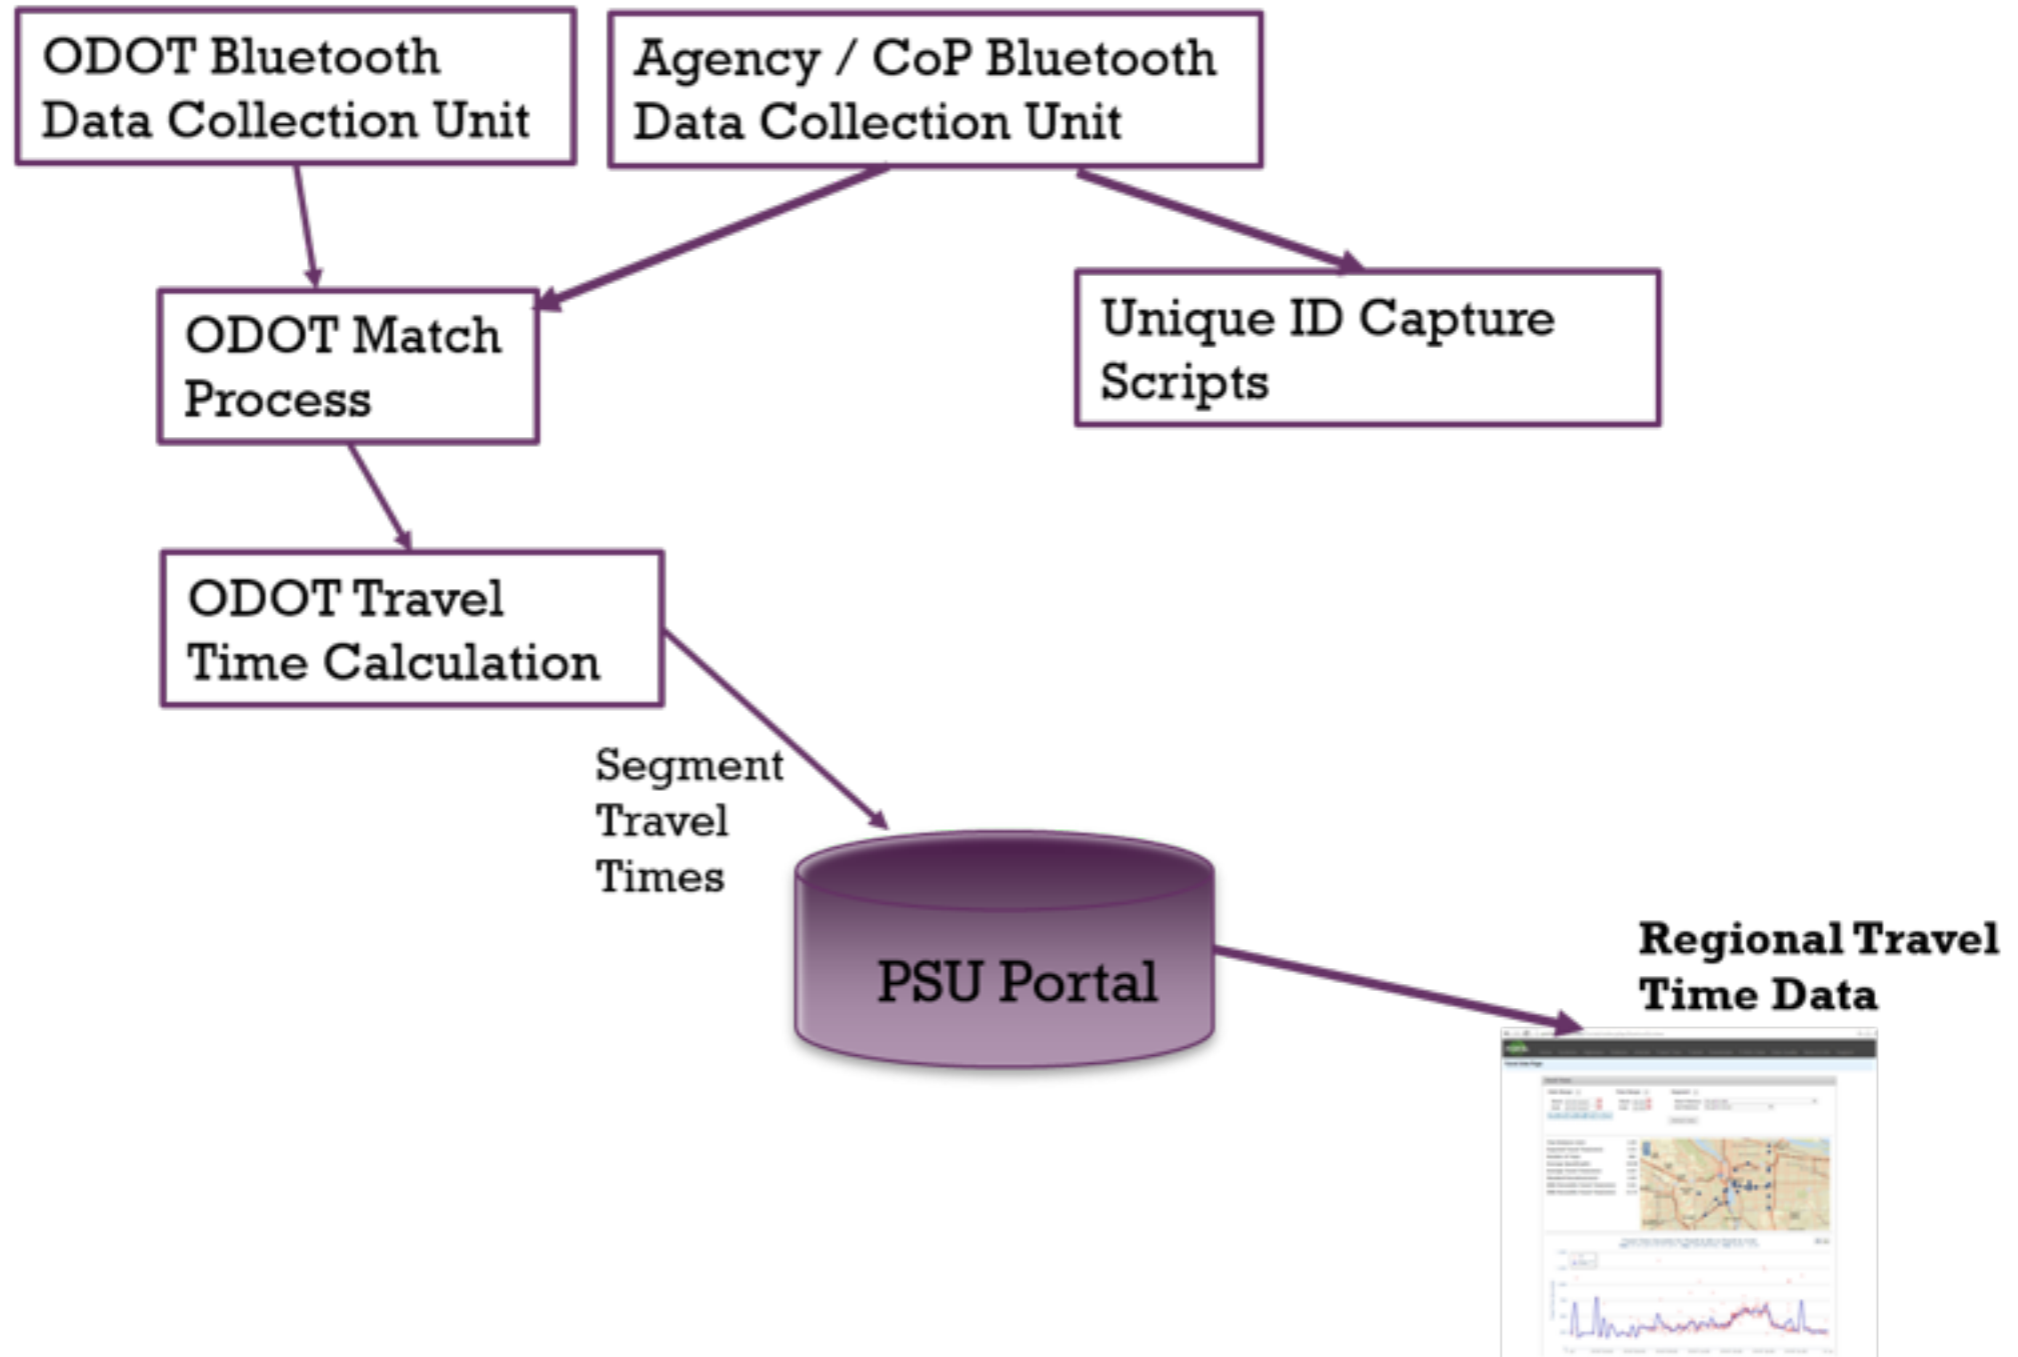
ODOT Bluetooth Data Collection Unit

Agency / CoP Bluetooth Data Collection Unit

ODOT Match Process

Unique ID Capture Scripts

ODOT Travel Time Calculation

Segment Travel Times

PSU Portal

Regional Travel Time Data